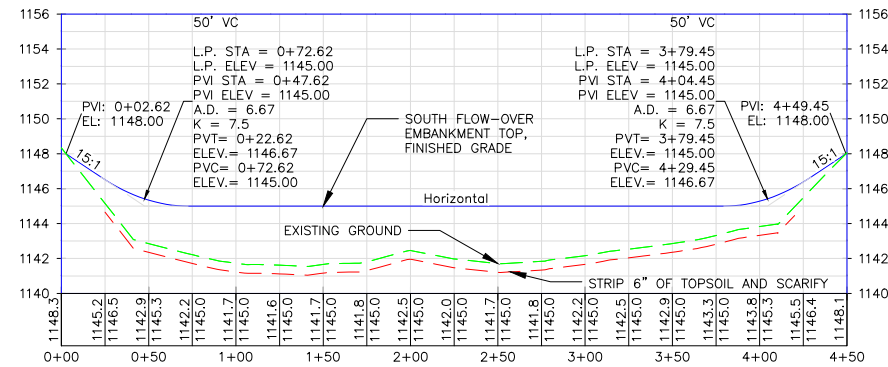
1156
1154
1152
1150
1148
1146
1144
1142
1140

50' VC

L.P. STA = 0+72.62
L.P. ELEV = 1145.00
PVI STA = 0+47.62
PVI ELEV = 1145.00
A.D. = 6.67
K = 7.5
PVT= 0+22.62
ELEV.= 1146.67
PVC= 0+72.62
ELEV.= 1145.00

PVI: 0+02.62
EL: 1148.00

15:1

SOUTH FLOW-OVER EMBANKMENT TOP, FINISHED GRADE

50' VC

L.P. STA = 3+79.45
L.P. ELEV = 1145.00
PVI STA = 4+04.45
PVI ELEV = 1145.00
A.D. = 6.67
K = 7.5
PVT= 3+79.45
ELEV.= 1145.00
PVC= 4+29.45
ELEV.= 1146.67

PVI: 4+49.45
EL: 1148.00

15:1

Horizontal

EXISTING GROUND

STRIP 6" OF TOPSOIL AND SCARIFY

1156
1154
1152
1150
1148
1146
1144
1142
1140

1148.3 1145.2 1146.5 1142.9 1145.3 1142.2 1145.0 1141.7 1145.0 1141.6 1145.0 1141.7 1145.0 1141.8 1145.0 1142.5 1145.0 1142.0 1145.0 1141.7 1145.0 1141.8 1145.0 1142.2 1145.0 1142.5 1145.0 1142.9 1145.0 1143.3 1145.0 1143.8 1145.3 1145.5 1146.4 1148.1

0+00 0+50 1+00 1+50 2+00 2+50 3+00 3+50 4+00 4+50